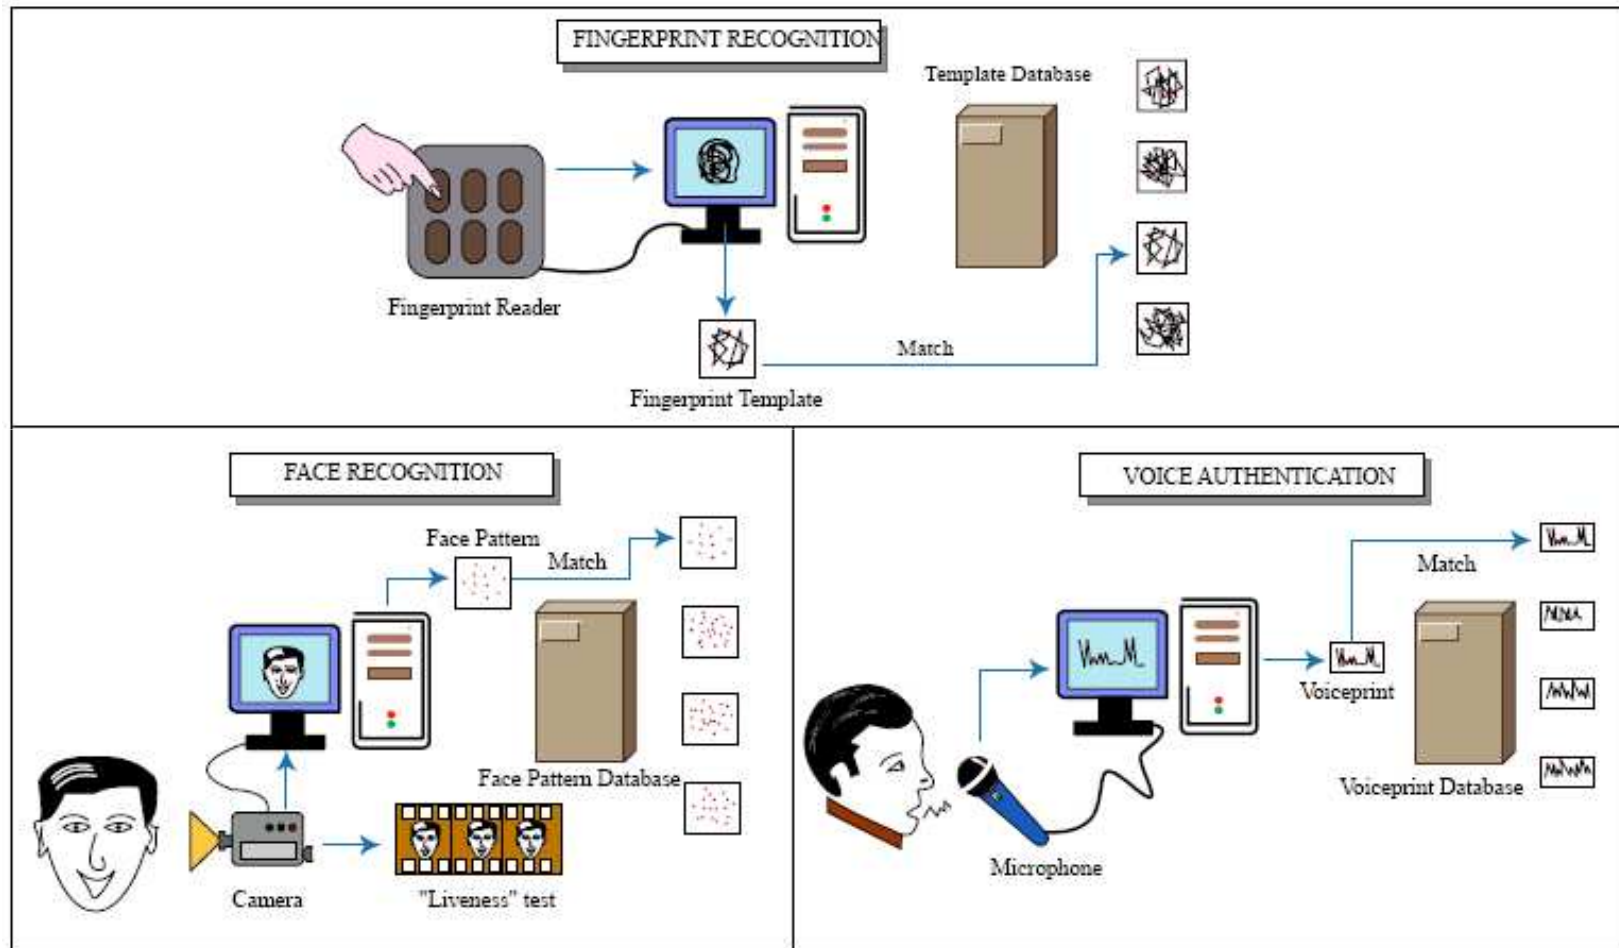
FINGERPRINT RECOGNITION

Template Database

Fingerprint Reader

Match

Fingerprint Template

FACE RECOGNITION

Face Pattern

Match

Face Pattern Database

Camera

"Liveness" test

VOICE AUTHENTICATION

Match

Voiceprint

Voiceprint Database

Microphone